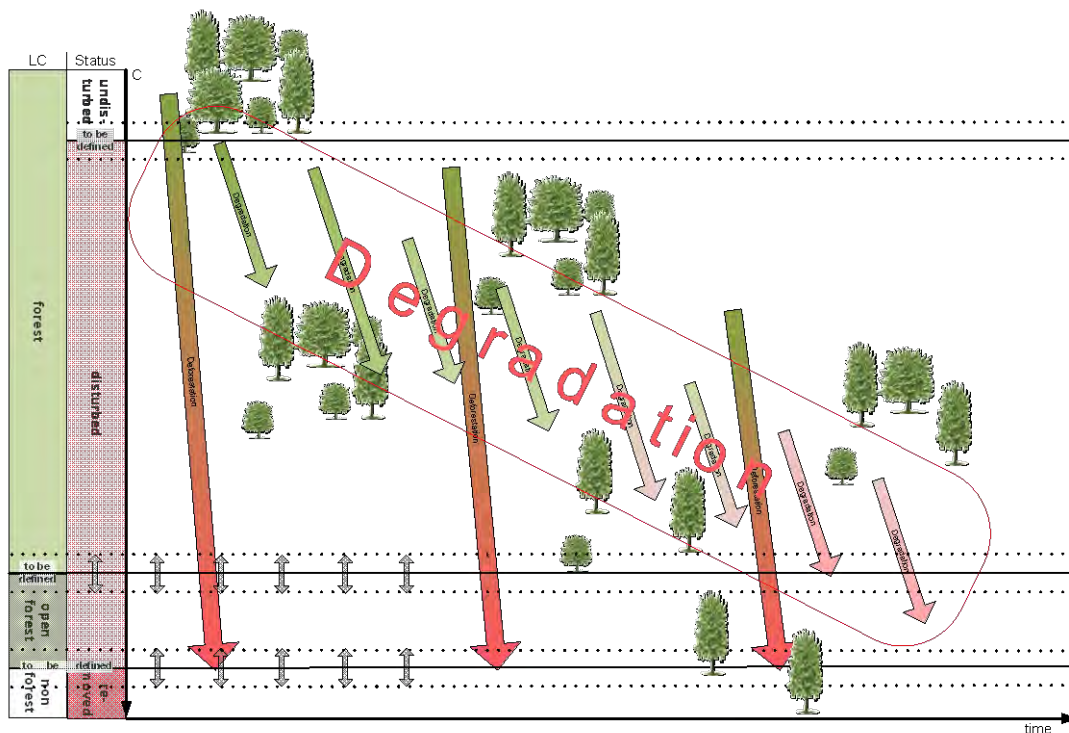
LC

Status

C

undisturbed

to be defined

forest

disturbed

Degradation

Degradation

Degradation

Deforestation

Degradation

Degradation

Degradation

Deforestation

Degradation

Degradation

Deforestation

Degradation

Degradation

Degradation

to be defined

open forest

to be defined

non forest

removed

time